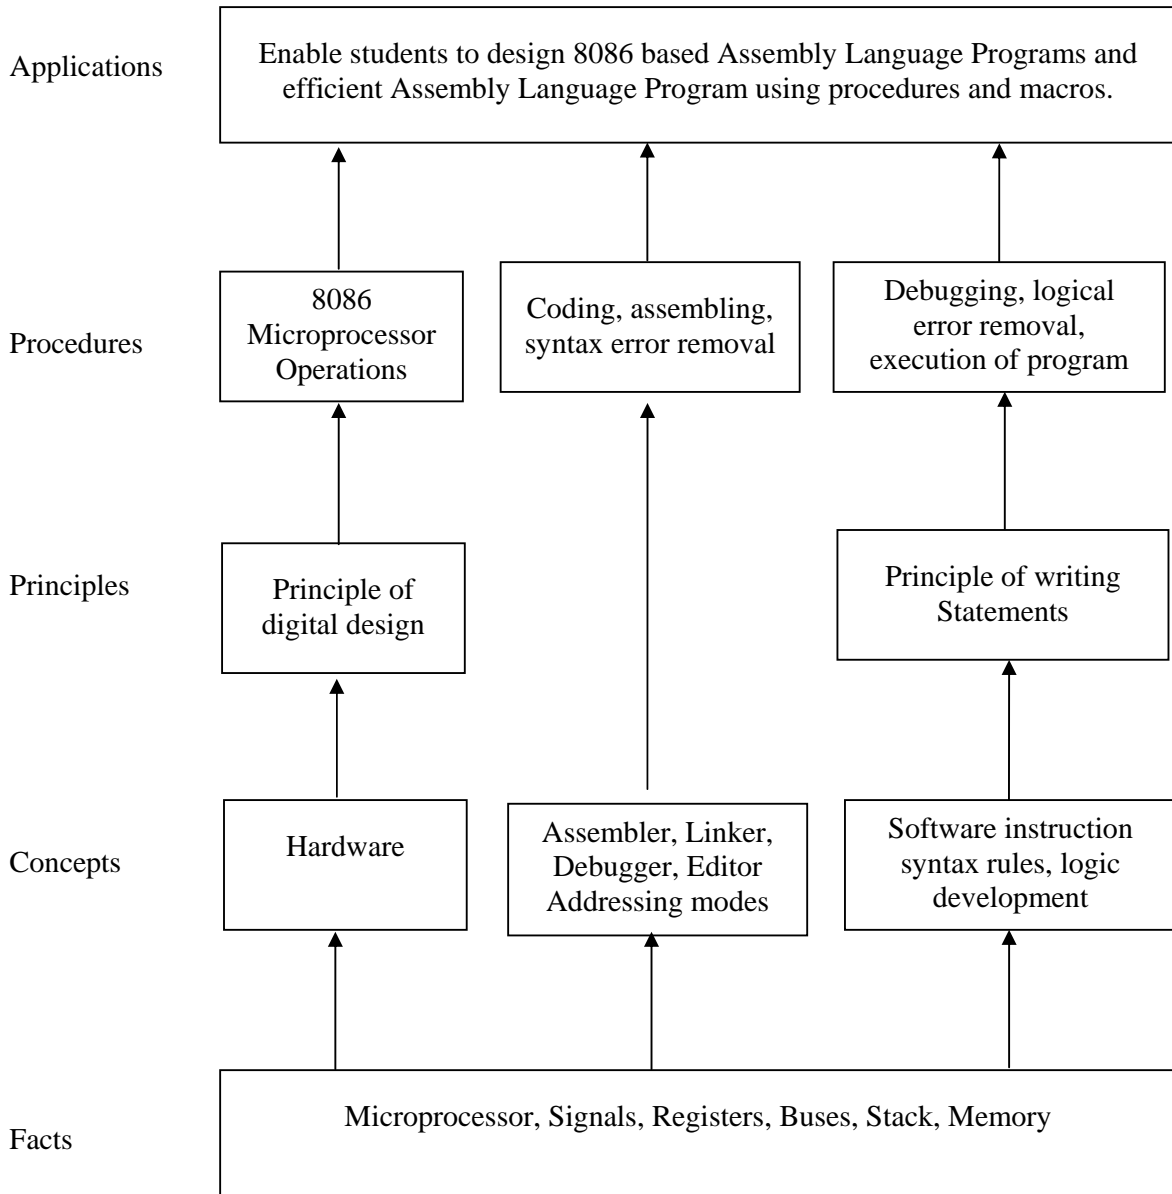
Applications

Enable students to design 8086 based Assembly Language Programs and efficient Assembly Language Program using procedures and macros.

Procedures

8086 Microprocessor Operations

Coding, assembling, syntax error removal

Debugging, logical error removal, execution of program

Principles

Principle of digital design

Principle of writing Statements

Concepts

Hardware

Assembler, Linker, Debugger, Editor Addressing modes

Software instruction syntax rules, logic development

Facts

Microprocessor, Signals, Registers, Buses, Stack, Memory